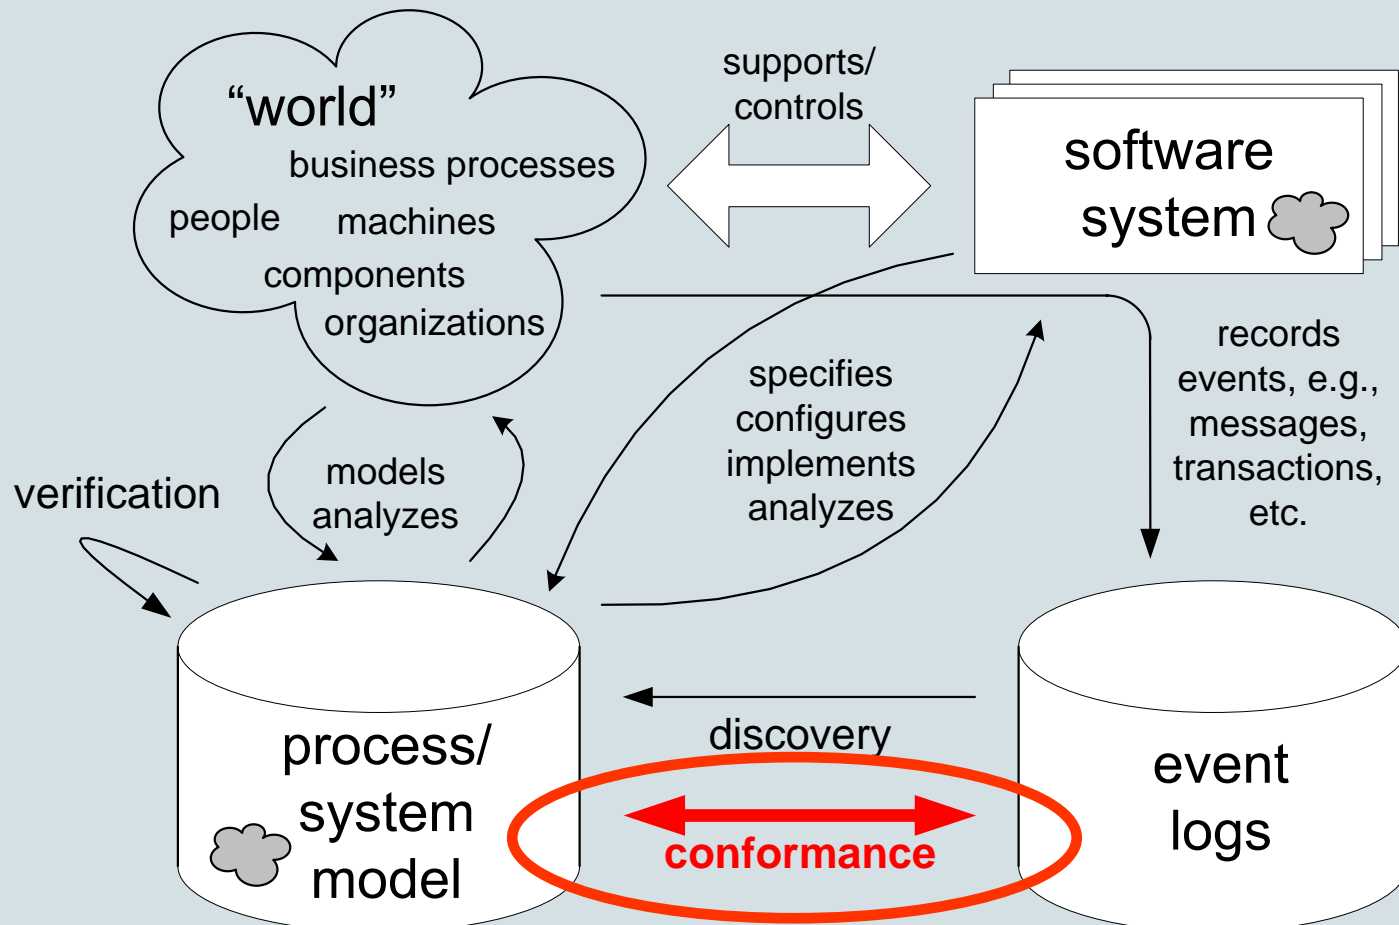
“world”
business processes
people
machines
components
organizations

supports/
controls

software
system

specifies
configures
implements
analyzes

records
events, e.g.,
messages,
transactions,
etc.

models
analyzes

verification

process/
system
model

discovery

conformance

event
logs